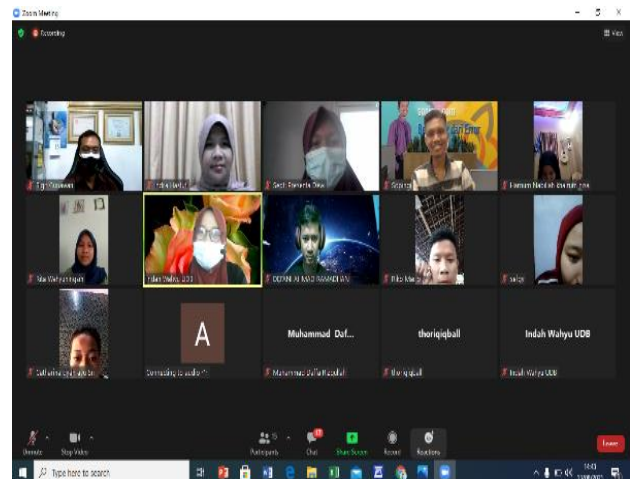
Zoom Meeting

Recording

View

Tri Susanti

Sekar Pamela Dewi

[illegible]

Indah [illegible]

DOANI AHMAD RAMADHAN

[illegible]

A

Connecting to audio

Muhammad Daf...

Muhammad Daffa Mazaffad

thoriqiqball

thoriqiqball

Indah Wahyu UDB

Indah Wahyu UDB

Unmute

Stop Video

Participants

Chat

Share Screen

Record

Reactions

Leave

Type here to search